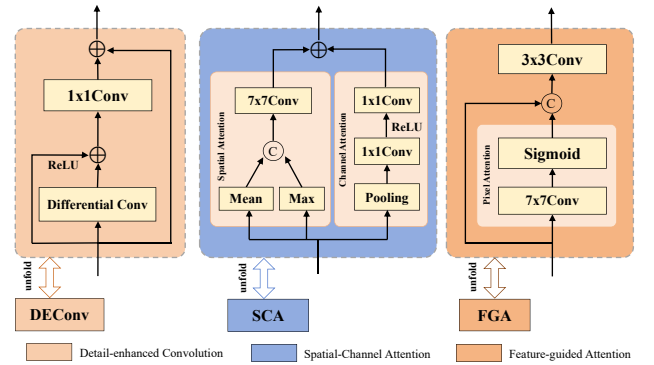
1x1Conv

ReLU

Differential Conv

unfold

DEConv

Spatial Attention

7x7Conv

C

Mean

Max

Channel Attention

1x1Conv

ReLU

1x1Conv

Pooling

unfold

SCA

3x3Conv

C

Pixel Attention

Sigmoid

7x7Conv

unfold

FGA

Detail-enhanced Convolution

Spatial-Channel Attention

Feature-guided Attention